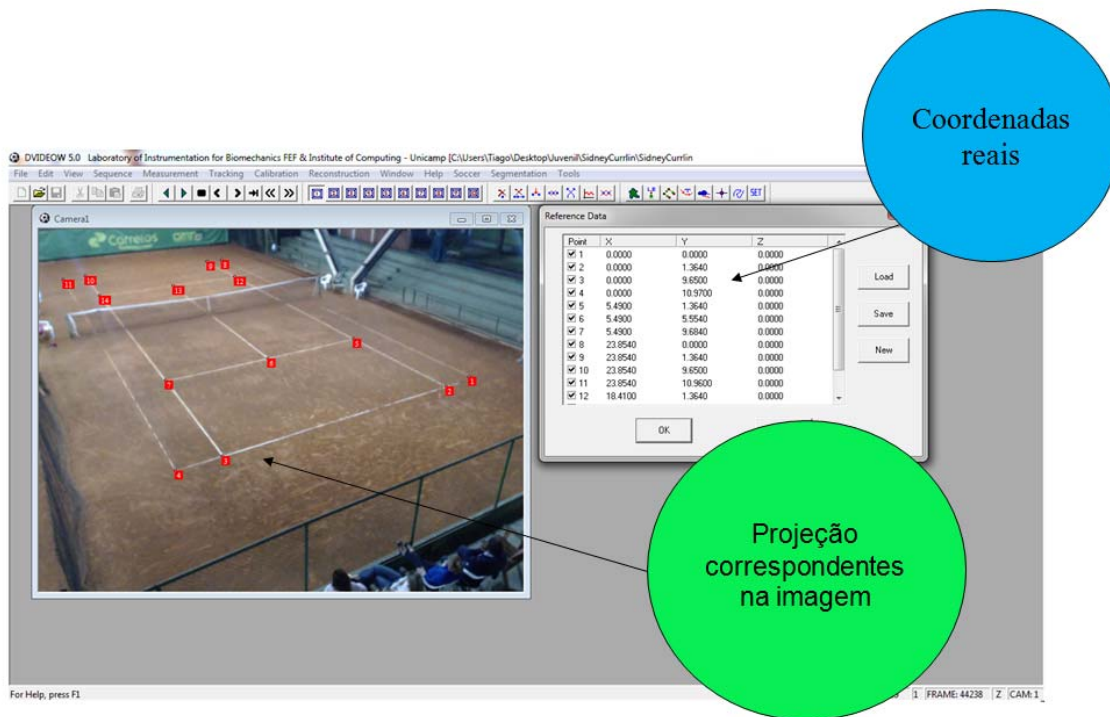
Coordenadas reais

DVIDEOW 5.0 Laboratory of Instrumentation for Biomechanics FEF & Institute of Computing - Unicamp [C:\Users\Tiago\Desktop\Juvenil\SidneyCurrlin\SidneyCurrlin

File Edit View Sequence Measurement Tracking Calibration Reconstruction Window Help Soccer Segmentation Tools

Camera1

Correios

Reference Data

| Point | X | Y | Z |
|---|---|---|---|
| 1 | 0.0000 | 0.0000 | 0.0000 |
| 2 | 0.0000 | 1.3640 | 0.0000 |
| 3 | 0.0000 | 9.6500 | 0.0000 |
| 4 | 0.0000 | 10.9700 | 0.0000 |
| 5 | 5.4900 | 1.3640 | 0.0000 |
| 6 | 5.4900 | 5.5540 | 0.0000 |
| 7 | 5.4900 | 9.6840 | 0.0000 |
| 8 | 23.8540 | 0.0000 | 0.0000 |
| 9 | 23.8540 | 1.3640 | 0.0000 |
| 10 | 23.8540 | 9.6500 | 0.0000 |
| 11 | 23.8540 | 10.9600 | 0.0000 |
| 12 | 18.4100 | 1.3640 | 0.0000 |

Load
Save
New
OK

Projeção correspondentes na imagem

For Help, press F1
1 FRAME: 44238 Z CAM: 1